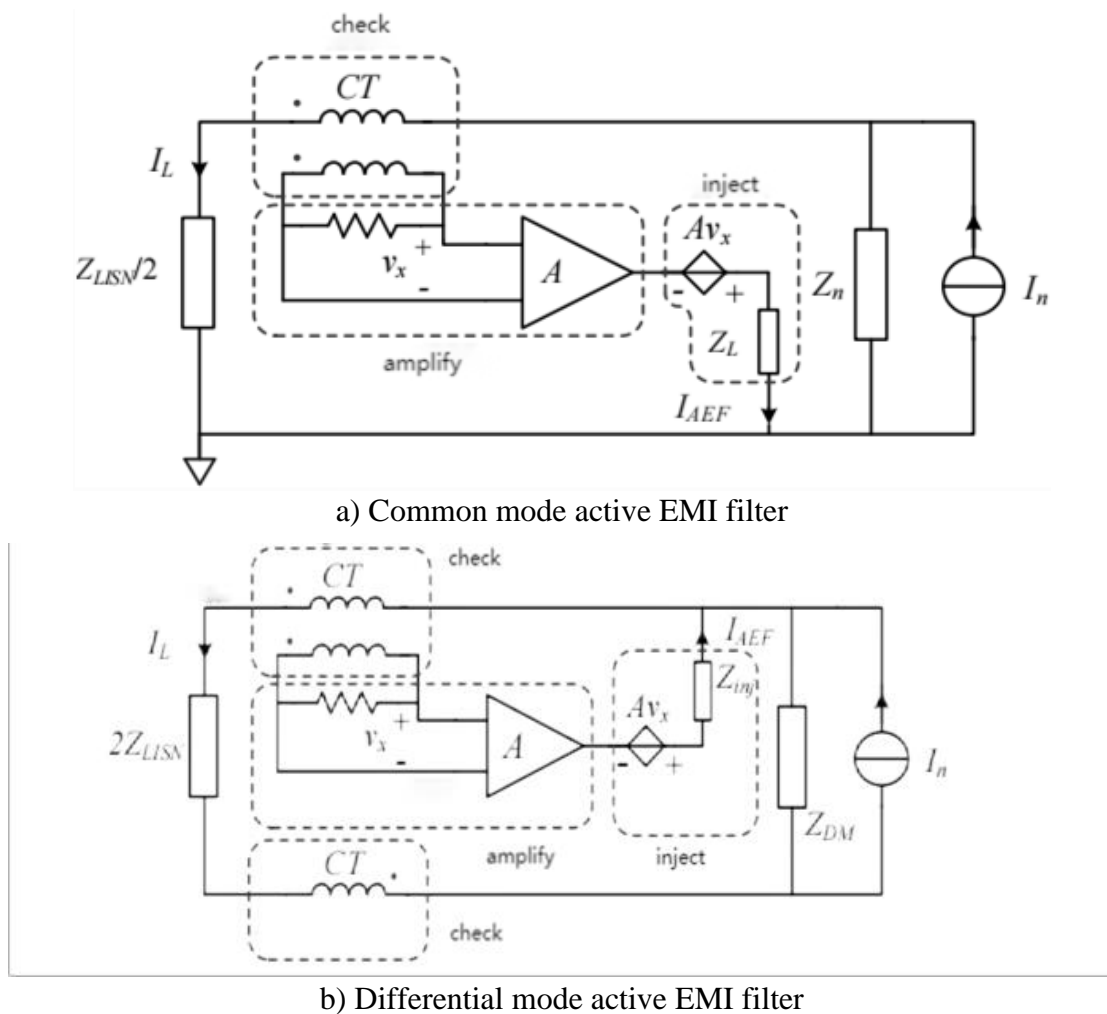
check

$CT$

$I_L$

inject

$Av_x$

$Z_{LISN}/2$

$v_x$

+

-

$A$

-

+

$Z_n$

$I_n$

$Z_L$

amplify

$I_{AEF}$

a) Common mode active EMI filter

$CT$

check

$I_L$

$I_{AEF}$

$Z_{inj}$

$Av_x$

$2Z_{LISN}$

$v_x$

+

-

$A$

-

+

$I_n$

$Z_{DM}$

amplify

inject

$CT$

check

b) Differential mode active EMI filter